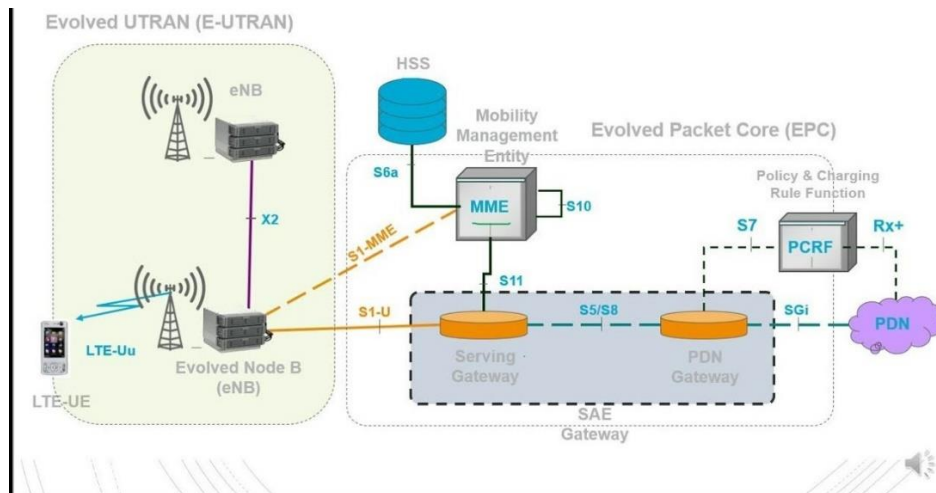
Evolved UTRAN (E-UTRAN)

eNB

X2

LTE-Uu

LTE-UE

Evolved Node B (eNB)

HSS

Mobility Management Entity

S6a

MME

S10

S1-MME

Evolved Packet Core (EPC)

Policy & Charging Rule Function

S7

PCRF

Rx+

S11

S1-U

S5/S8

SGi

PDN

Serving Gateway

PDN Gateway

SAE Gateway